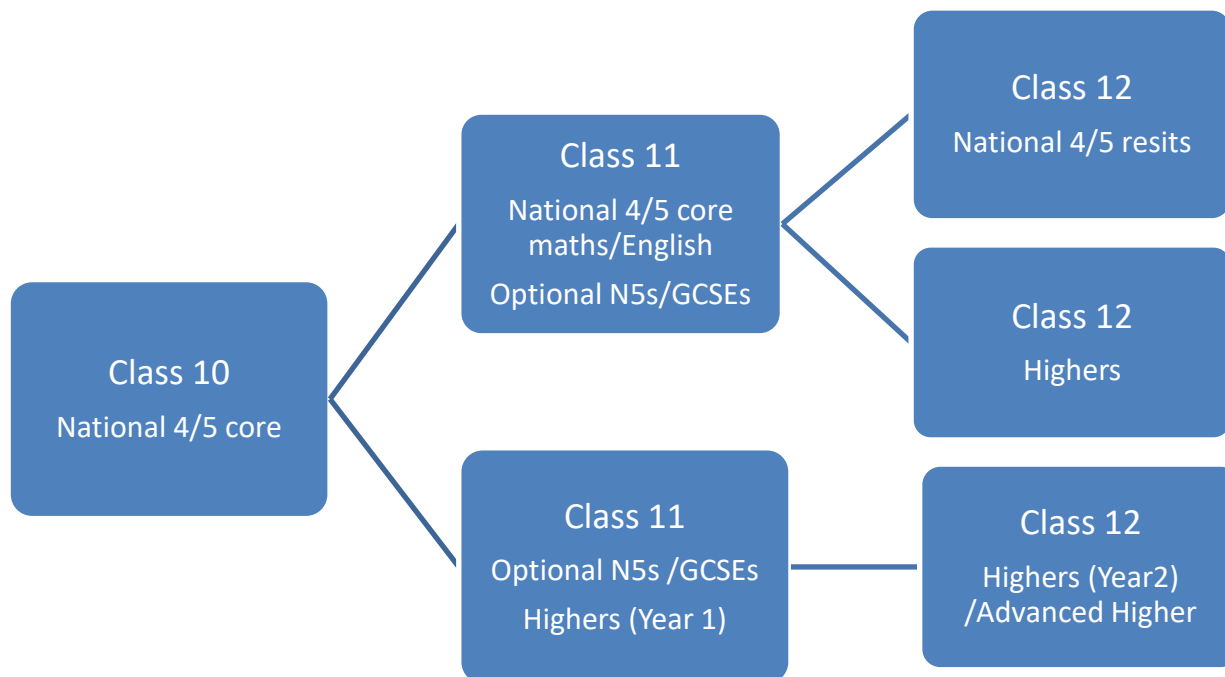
Class 10
National 4/5 core

Class 11
National 4/5 core maths/English
Optional N5s/GCSEs

Class 12
National 4/5 resits

Class 12
Highers

Class 11
Optional N5s /GCSEs
Highers (Year 1)

Class 12
Highers (Year2) /Advanced Higher